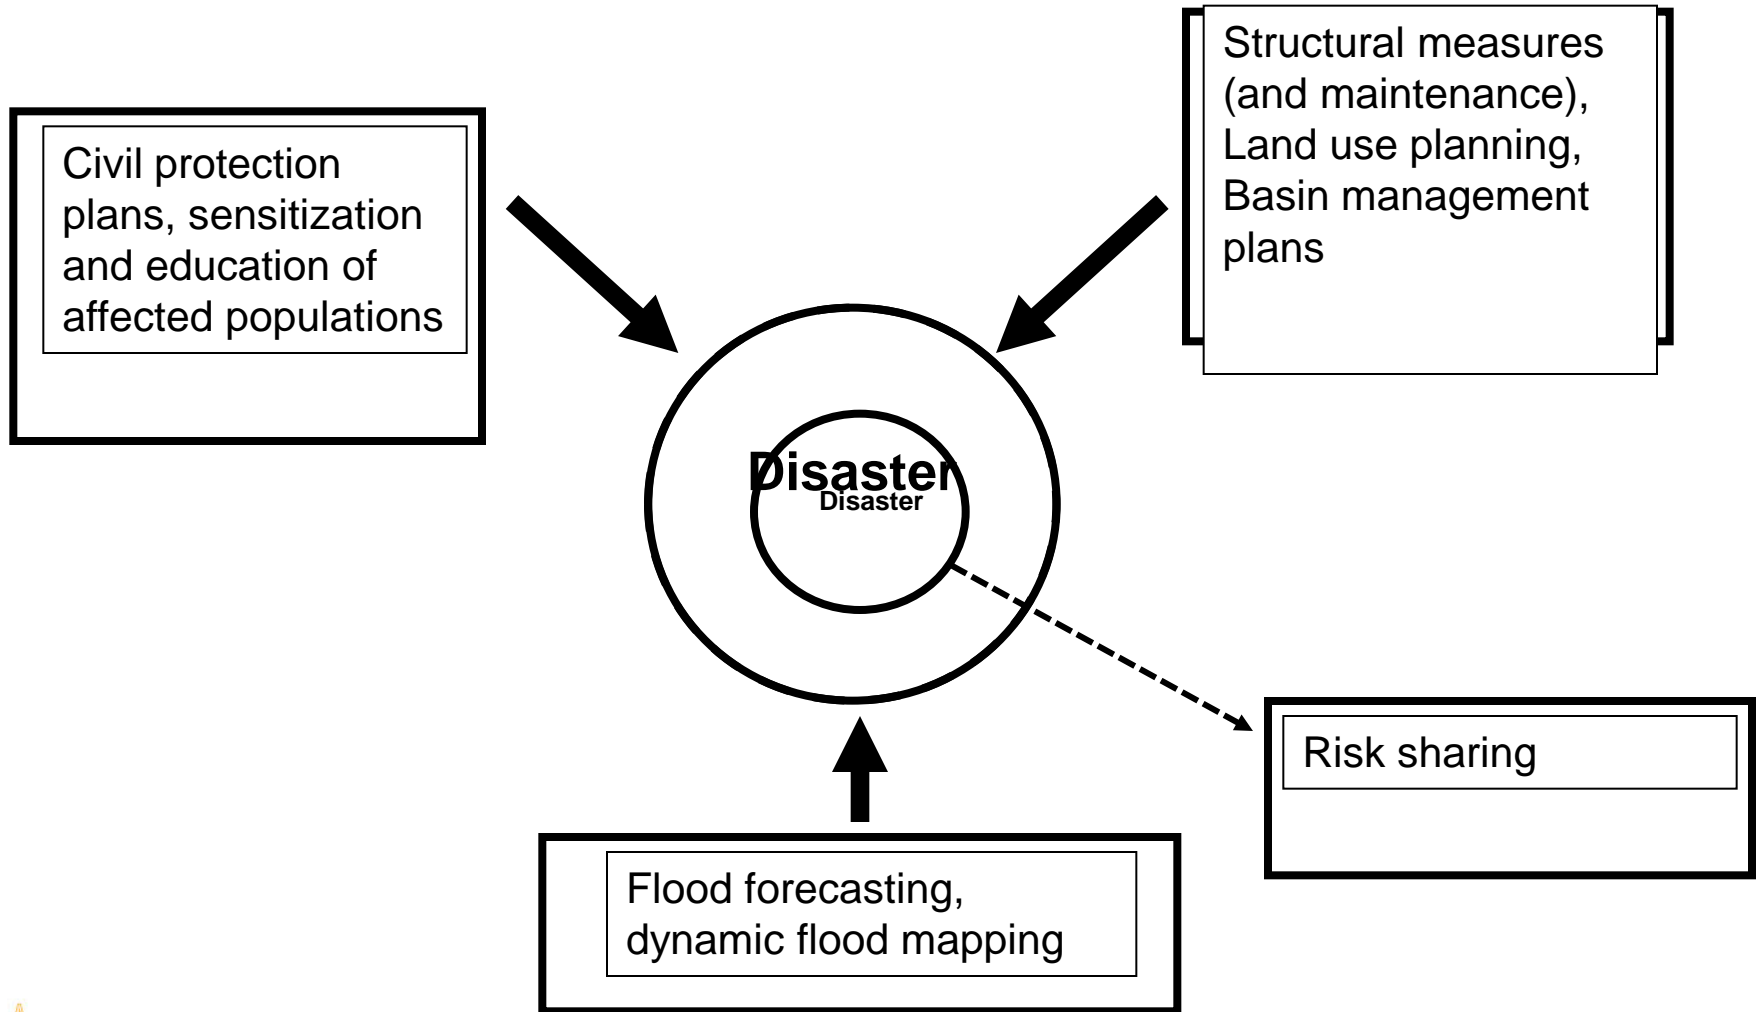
Civil protection plans, sensitization and education of affected populations

Structural measures (and maintenance), Land use planning, Basin management plans

Disaster

Disaster

Risk sharing

Flood forecasting, dynamic flood mapping